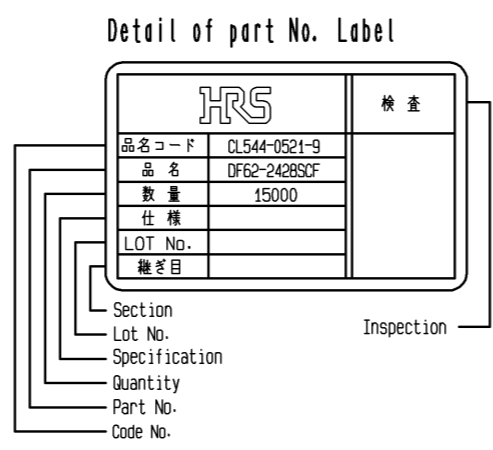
Detail of part No. Label

HRS

検 査

| 品名コード | CL544-0521-9 |
|---|---|
| 品 名 | DF62-2428SCF |
| 数 量 | 15000 |
| 仕 様 | |
| LOT No. | |
| 継ぎ目 | |

Section
Lot No.
Specification
Quantity
Part No.
Code No.

Inspection